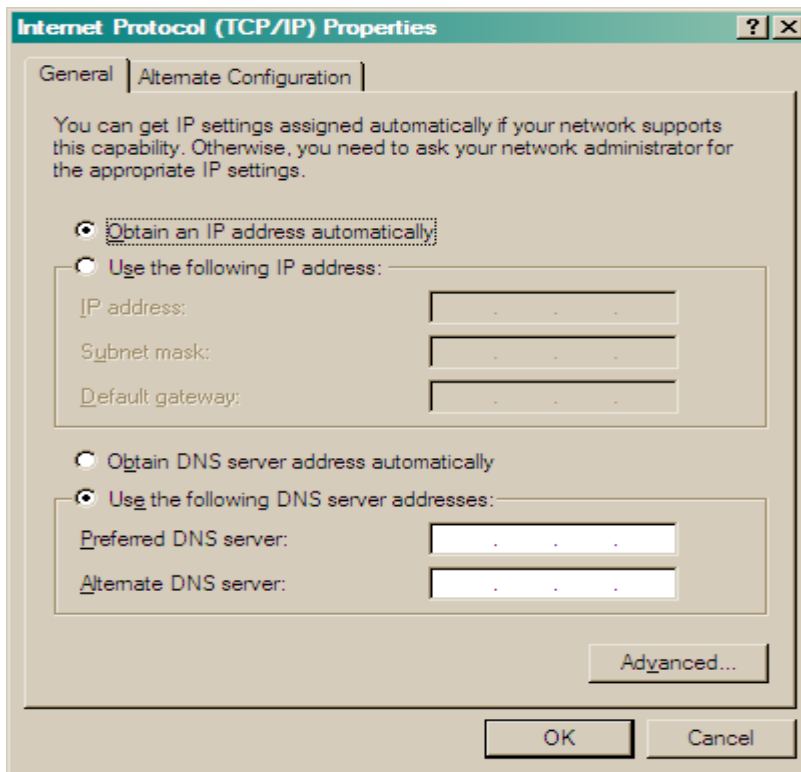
Internet Protocol (TCP/IP) Properties

?

General

Alternate Configuration

You can get IP settings assigned automatically if your network supports this capability. Otherwise, you need to ask your network administrator for the appropriate IP settings.

Obtain an IP address automatically

Use the following IP address:

IP address: . . .

Subnet mask: . . .

Default gateway: . . .

Obtain DNS server address automatically

Use the following DNS server addresses:

Preferred DNS server: . . .

Alternate DNS server: . . .

Advanced...

OK

Cancel